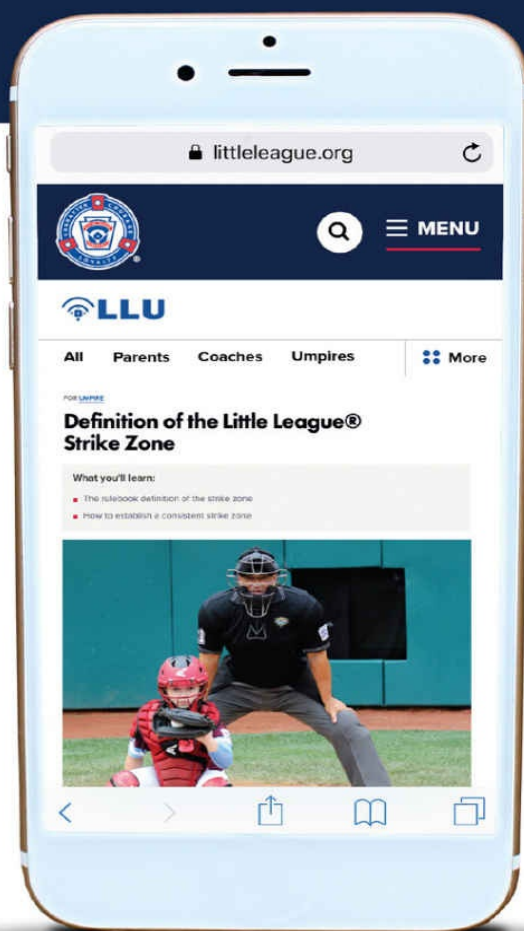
littleleague.org

MENU

LLU

All Parents Coaches Umpires More

FOR UMPIRE

Definition of the Little League® Strike Zone

What you'll learn:

The rulebook definition of the strike zone

How to establish a consistent strike zone